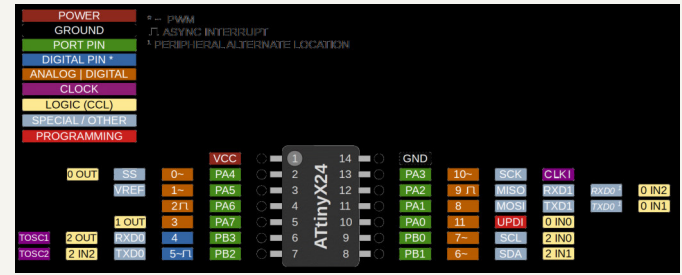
POWER
GROUND
PORT PIN
DIGITAL PIN *
ANALOG | DIGITAL
CLOCK
LOGIC (CCL)
SPECIAL / OTHER
PROGRAMMING

* ~ PWM
⎍ ASYNC INTERRUPT
¹ PERIPHERAL ALTERNATE LOCATION

ATtinyX24

| | | | | | | | | | | | | | | | | |
|---|---|---|---|---|---|---|---|---|---|---|---|---|---|---|---|---|
| | | | | VCC | 1 | 14 | GND | | | | | | | |
| | 0 OUT | SS | 0~ | PA4 | 2 | 13 | PA3 | 10~ | SCK | CLKI | | |
| | | VREF | 1~ | PA5 | 3 | 12 | PA2 | 9 ⎍ | MISO | RXD1 | RXD0 ¹ | 0 IN2 |
| | | | 2⎍ | PA6 | 4 | 11 | PA1 | 8 | MOSI | TXD1 | TXD0 ¹ | 0 IN1 |
| | | 1 OUT | 3 | PA7 | 5 | 10 | PA0 | 11 | UPDI | 0 IN0 | | |
| TOSC1 | 2 OUT | RXD0 | 4 | PB3 | 6 | 9 | PB0 | 7~ | SCL | 2 IN0 | | |
| TOSC2 | 2 IN2 | TXD0 | 5~⎍ | PB2 | 7 | 8 | PB1 | 6~ | SDA | 2 IN1 | | |